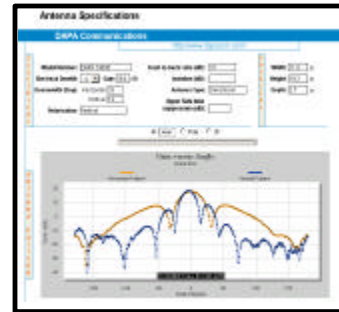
Antenna Specifications

DAPA Communications

Model Number:
Electrical Downtilt:
Gain:
Beamwidth (Deg):
Polarization:
Front-to-back ratio (dB):
Isolation (dB):
Antenna Type:
Upper Side lobe suppression (dB):
Width:
Height:
Depth:

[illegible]